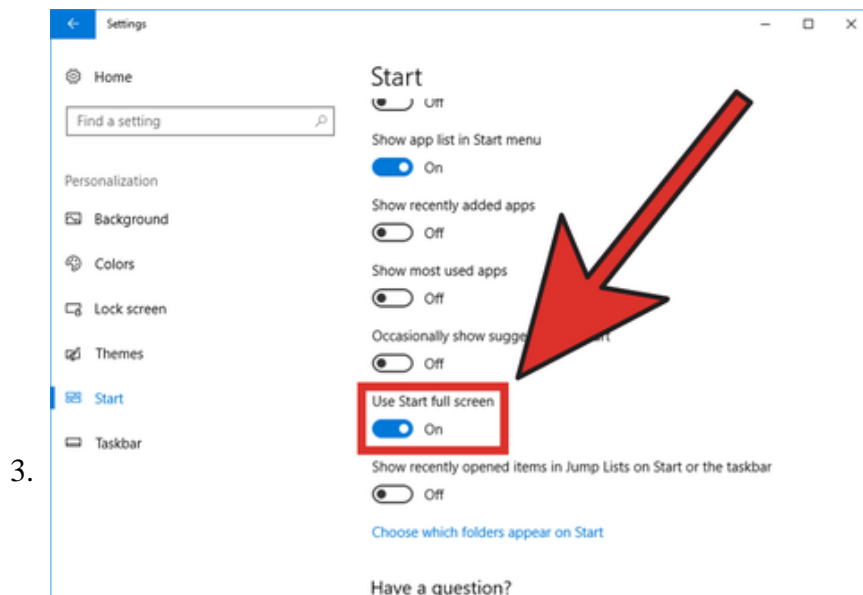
Settings

Home

Find a setting

Personalization

Background

Colors

Lock screen

Themes

Start

Taskbar

Start

Off

Show app list in Start menu

On

Show recently added apps

Off

Show most used apps

Off

Occasionally show sugg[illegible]t

Off

Use Start full screen

On

Show recently opened items in Jump Lists on Start or the taskbar

Off

Choose which folders appear on Start

Have a question?

3.